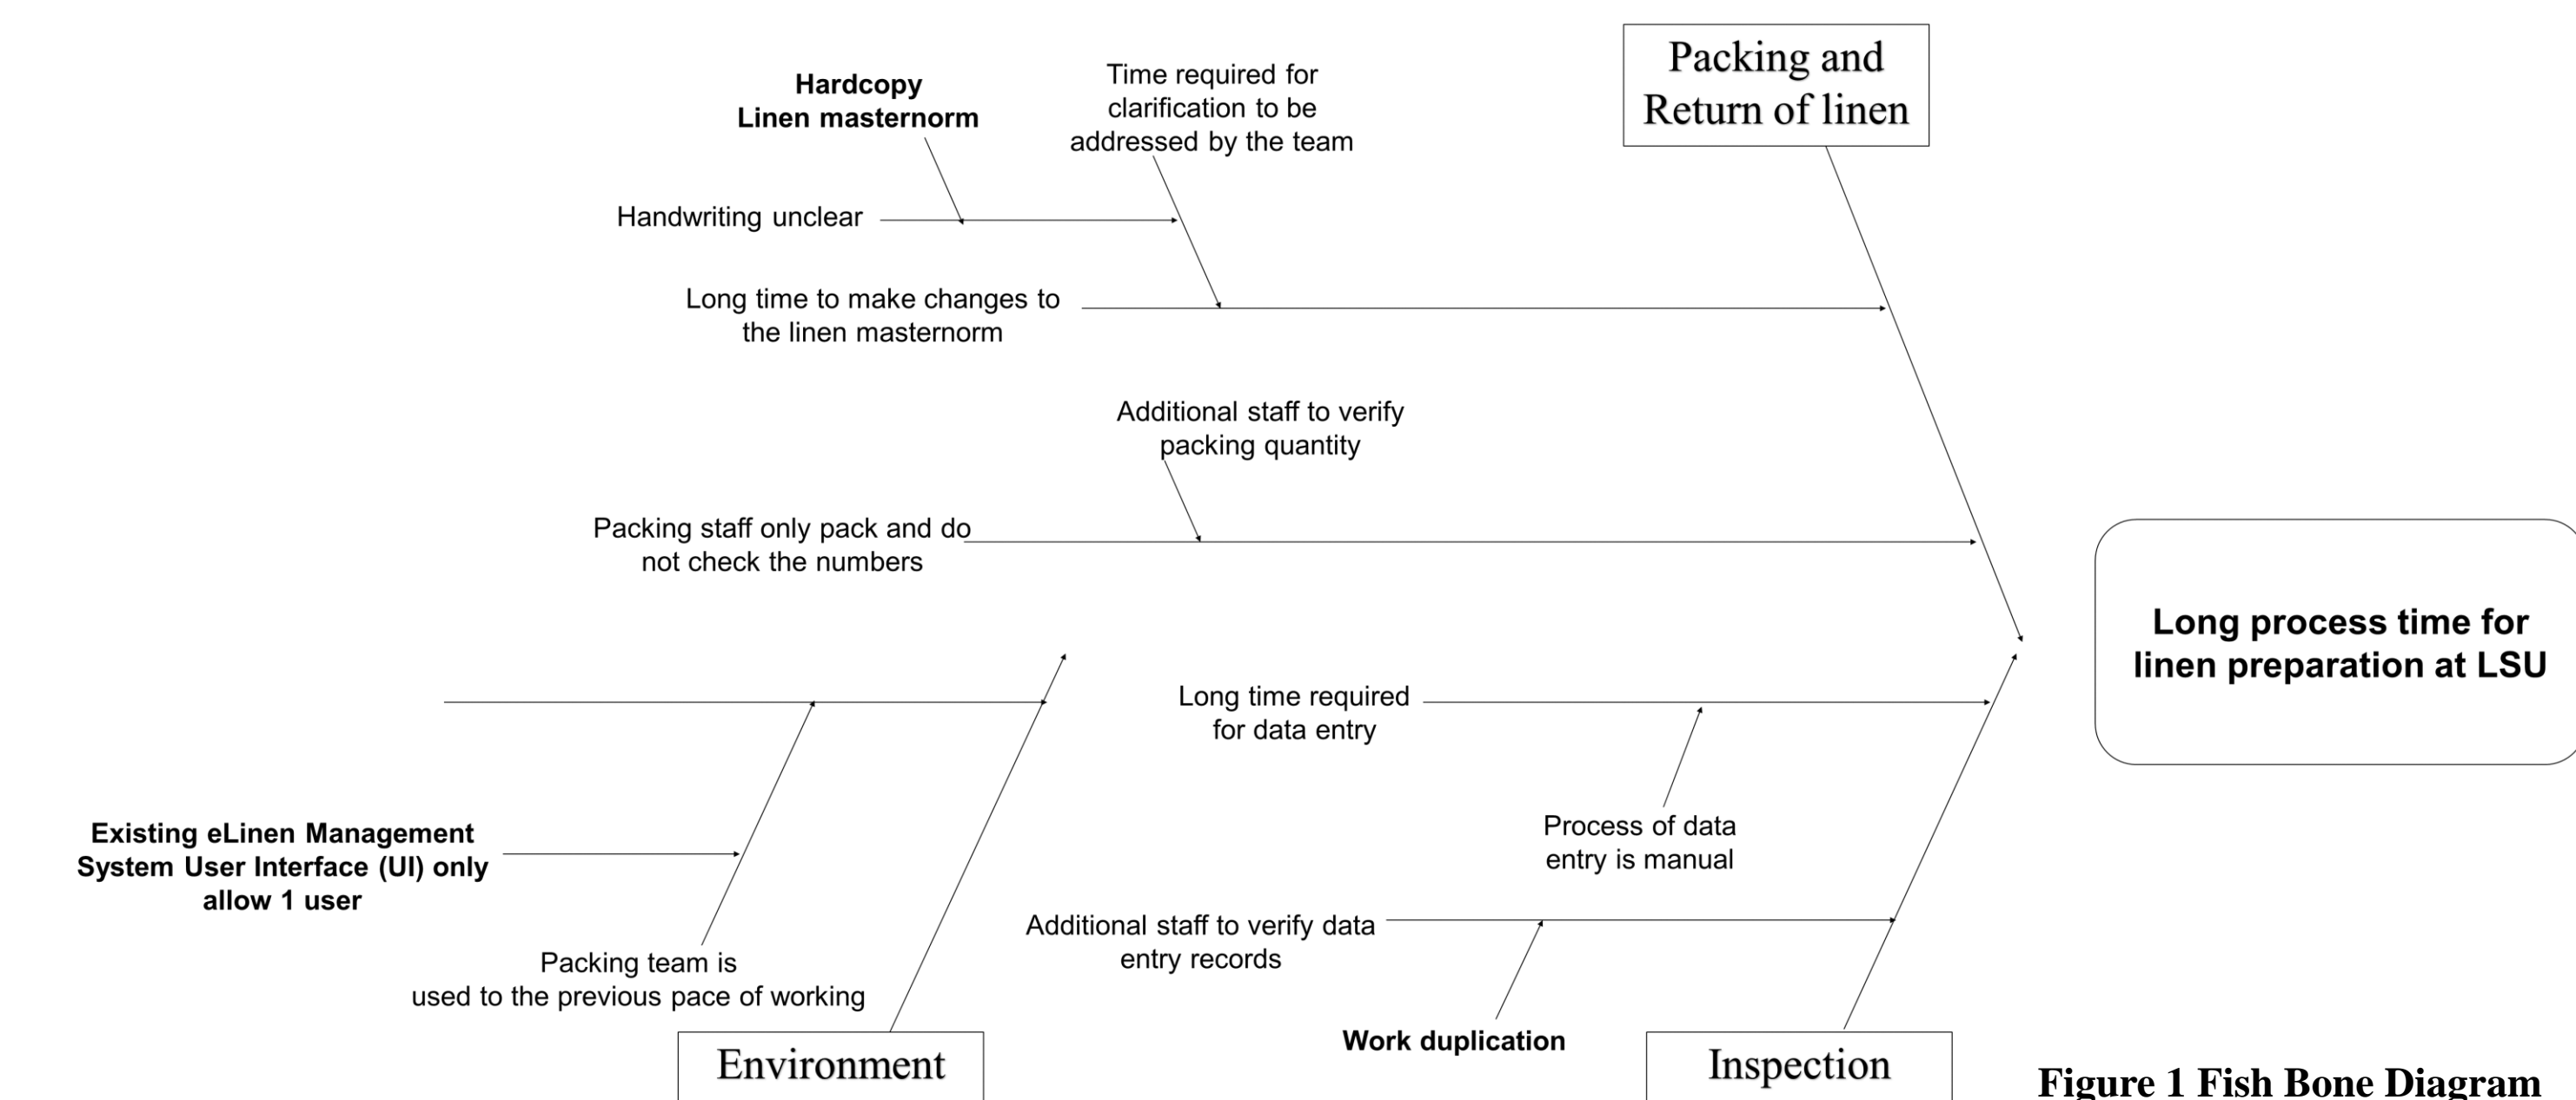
Hardcopy Linen masternorm

Time required for clarification to be addressed by the team

Packing and Return of linen

Handwriting unclear

Long time to make changes to the linen masternorm

Additional staff to verify packing quantity

Packing staff only pack and do not check the numbers

Long process time for linen preparation at LSU

Long time required for data entry

Existing eLinen Management System User Interface (UI) only allow 1 user

Process of data entry is manual

Additional staff to verify data entry records

Packing team is used to the previous pace of working

Work duplication

Environment

Inspection

Figure 1 Fish Bone Diagram